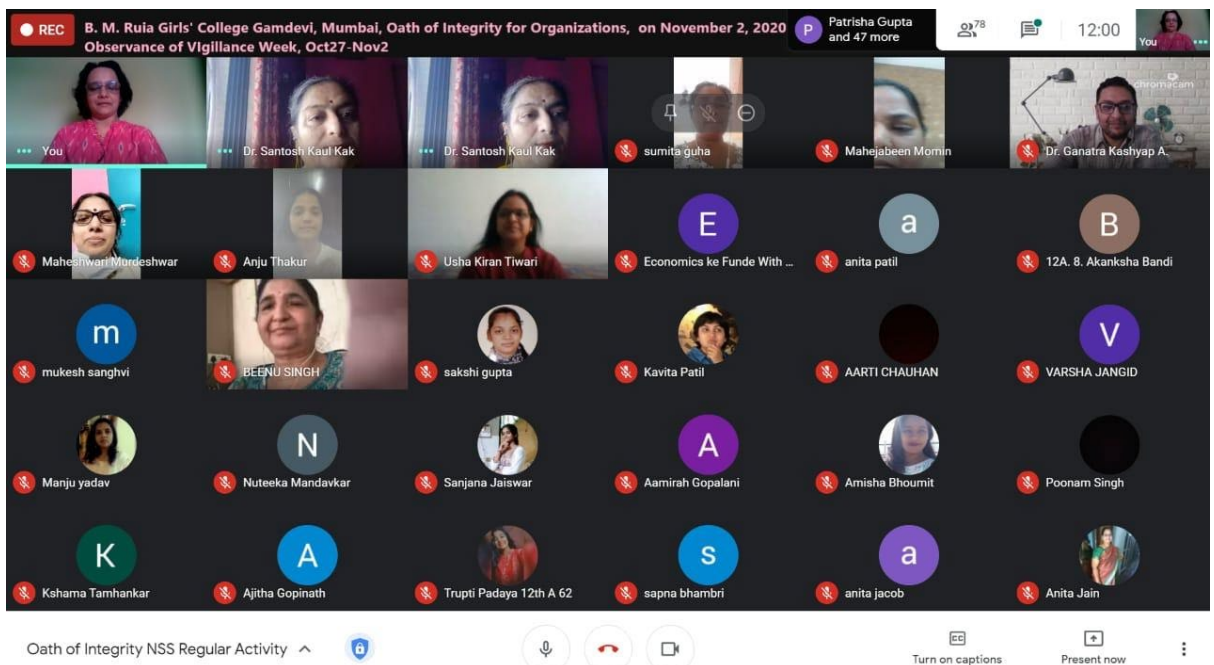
REC B. M. Ruia Girls' College Gamdevi, Mumbai, Oath of Integrity for Organizations, on November 2, 2020 Observance of Vigillance Week, Oct27-Nov2

P Patrisha Gupta and 47 more

78

12:00

You

You

Dr. Santosh Kaul Kak

Dr. Santosh Kaul Kak

sumita guha

Mahejabeen Momin

chromacam

Dr. Ganatra Kashyap A.

Maheshwari Murdeshwar

Anju Thakur

Usha Kiran Tiwari

E

Economics ke Funde With ...

a

anita patil

B

12A. 8. Akanksha Bandi

m

mukesh sanghvi

BEENU SINGH

sakshi gupta

Kavita Patil

AARTI CHAUHAN

V

VARSHA JANGID

Manju yadav

N

Nuteeka Mandavkar

Sanjana Jaiswar

A

Aamirah Gopalani

Amisha Bhoumit

Poonam Singh

K

Kshama Tamhankar

A

Ajitha Gopinath

Trupti Padaya 12th A 62

s

sapna bhambri

a

anita jacob

Anita Jain

Oath of Integrity NSS Regular Activity

CC

Turn on captions

Present now